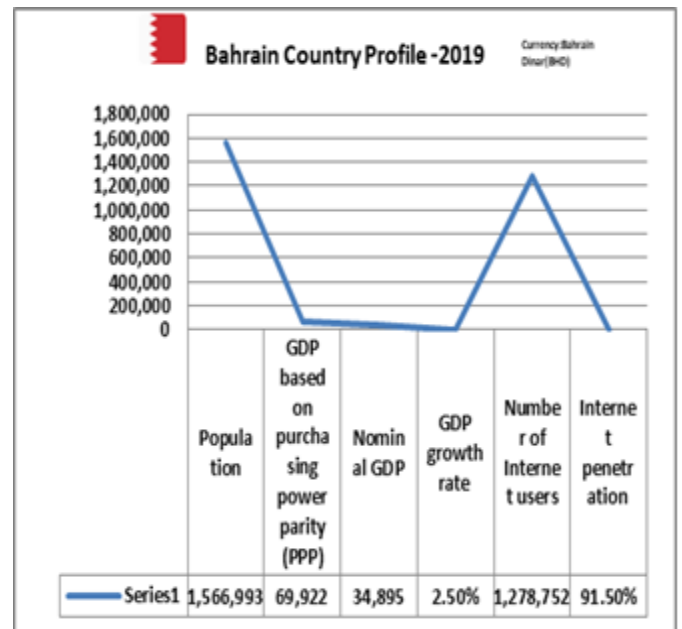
Bahrain Country Profile -2019

Currency:Bahrain Dinar(BHD)

1,800,000
1,600,000
1,400,000
1,200,000
1,000,000
800,000
600,000
400,000
200,000
0

| | Population | GDP based on purchasing power parity (PPP) | Nominal GDP | GDP growth rate | Number of Internet users | Internet penetration |
|---|---|---|---|---|---|---|
| Series1 | 1,566,993 | 69,922 | 34,895 | 2.50% | 1,278,752 | 91.50% |